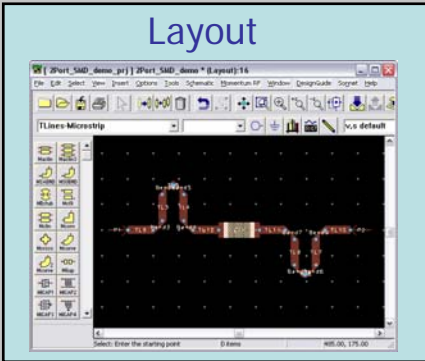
Layout

[ 2Port_SMD_demo_prj ] 2Port_SMD_demo * (Layout):16

File Edit Select View Insert Options Tools Schematic Momentum RF Window DesignGuide Scripts Help

TLines-Microstrip

v,s default

Select: Enter the starting point

0 items

405.00, 175.00